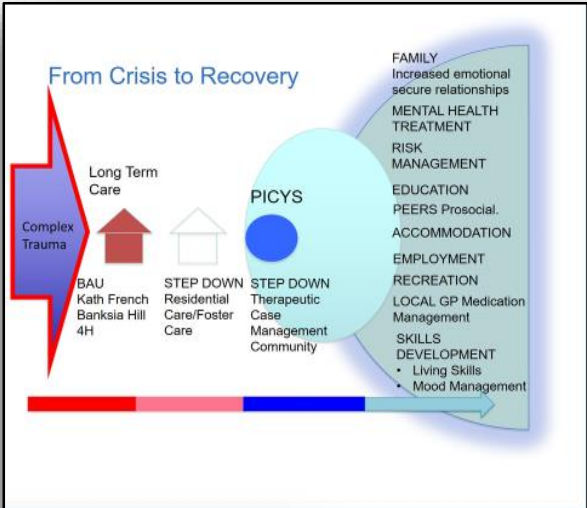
From Crisis to Recovery

Complex Trauma

Long Term Care

BAU
Kath French
Banksia Hill
4H

STEP DOWN
Residential Care/Foster Care

PICYS

STEP DOWN
Therapeutic Case Management Community

FAMILY
Increased emotional secure relationships

MENTAL HEALTH TREATMENT

RISK MANAGEMENT

EDUCATION

PEERS Prosocial.

ACCOMMODATION

EMPLOYMENT

RECREATION

LOCAL GP Medication Management

SKILLS DEVELOPMENT
• Living Skills
• Mood Management